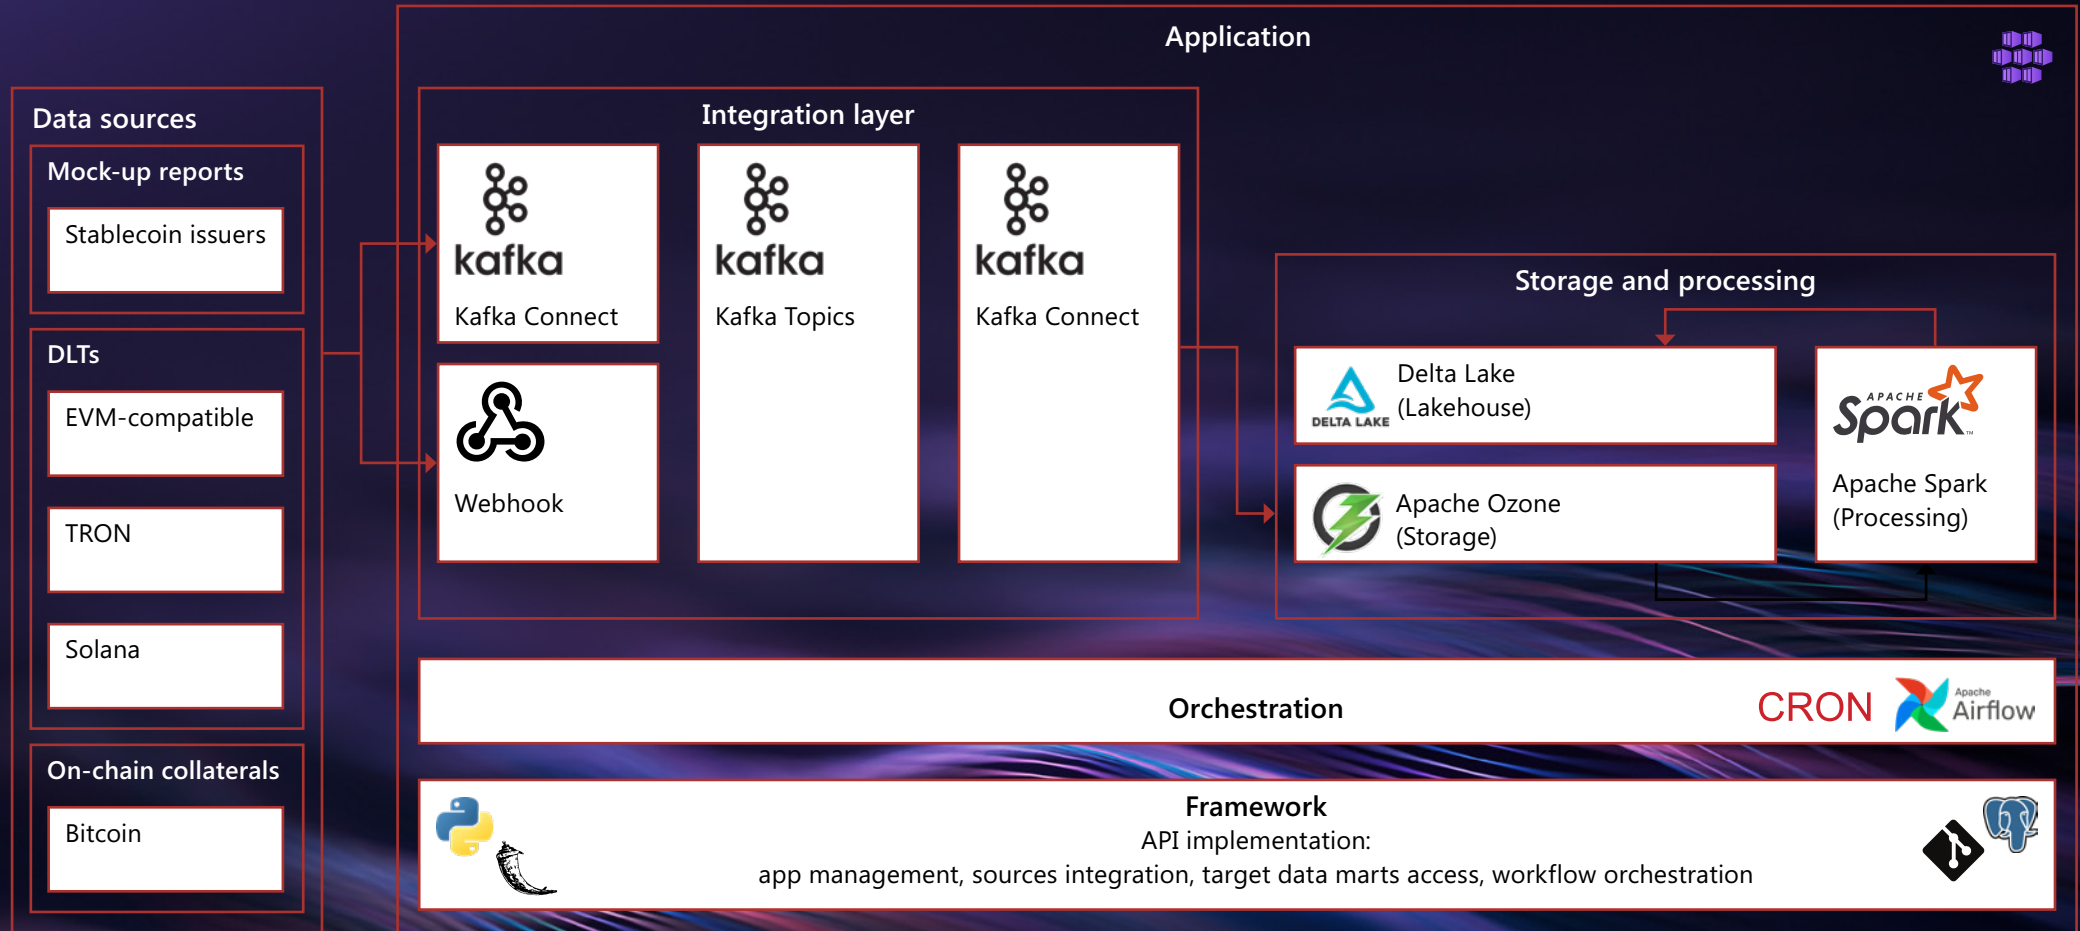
Application

Data sources

Mock-up reports

Stablecoin issuers

DLTs

EVM-compatible

TRON

Solana

On-chain collaterals

Bitcoin

Integration layer

kafka
Kafka Connect

Webhook

kafka
Kafka Topics

kafka
Kafka Connect

Storage and processing

DELTA LAKE
Delta Lake (Lakehouse)

Apache Ozone (Storage)

APACHE Spark
Apache Spark (Processing)

Orchestration

CRON

Apache Airflow

Framework
API implementation:
app management, sources integration, target data marts access, workflow orchestration